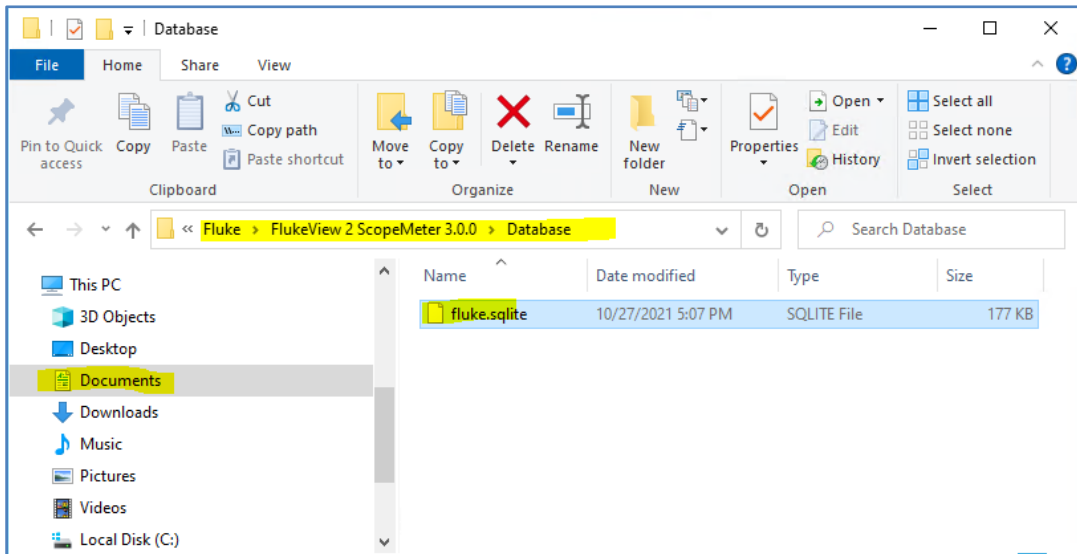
Database

File Home Share View

Pin to Quick access Copy Paste Cut Copy path Paste shortcut
Clipboard

Move to Copy to Delete Rename
Organize

New folder
New

Properties Open Edit History
Open

Select all Select none Invert selection
Select

« Fluke › FlukeView 2 ScopeMeter 3.0.0 › Database

Search Database

This PC
3D Objects
Desktop
Documents
Downloads
Music
Pictures
Videos
Local Disk (C:)

| Name | Date modified | Type | Size |
|---|---|---|---|
| fluke.sqlite | 10/27/2021 5:07 PM | SQLITE File | 177 KB |